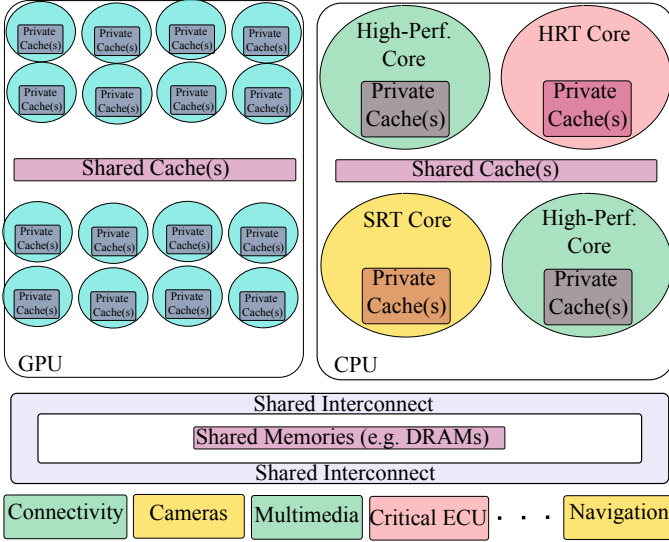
Private Cache(s)
Private Cache(s)
Private Cache(s)
Private Cache(s)
Private Cache(s)
Private Cache(s)
Private Cache(s)
Private Cache(s)

Shared Cache(s)

Private Cache(s)
Private Cache(s)
Private Cache(s)
Private Cache(s)
Private Cache(s)
Private Cache(s)
Private Cache(s)
Private Cache(s)

GPU

High-Perf. Core
Private Cache(s)

HRT Core
Private Cache(s)

Shared Cache(s)

SRT Core
Private Cache(s)

High-Perf. Core
Private Cache(s)

CPU

Shared Interconnect
Shared Memories (e.g. DRAMs)
Shared Interconnect

Connectivity
Cameras
Multimedia
Critical ECU
. . .
Navigation